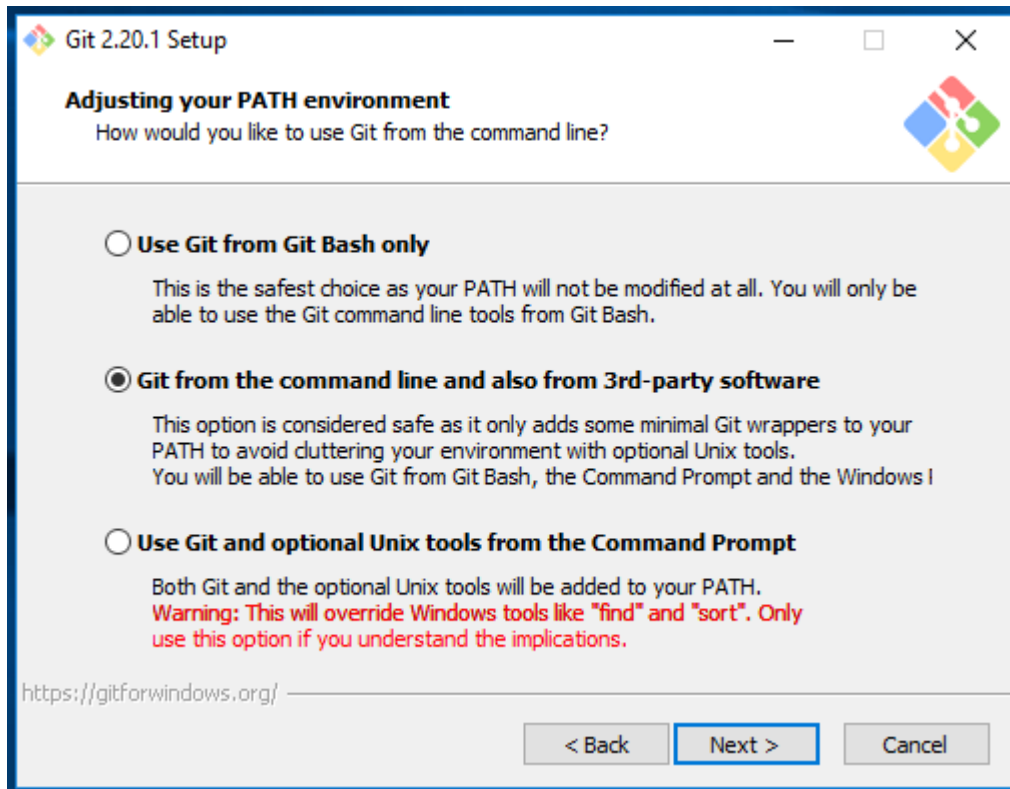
Git 2.20.1 Setup

Adjusting your PATH environment
How would you like to use Git from the command line?

Use Git from Git Bash only

This is the safest choice as your PATH will not be modified at all. You will only be able to use the Git command line tools from Git Bash.

Git from the command line and also from 3rd-party software

This option is considered safe as it only adds some minimal Git wrappers to your PATH to avoid cluttering your environment with optional Unix tools.
You will be able to use Git from Git Bash, the Command Prompt and the Windows I

Use Git and optional Unix tools from the Command Prompt

Both Git and the optional Unix tools will be added to your PATH.
Warning: This will override Windows tools like "find" and "sort". Only use this option if you understand the implications.

https://gitforwindows.org/

< Back
Next >
Cancel